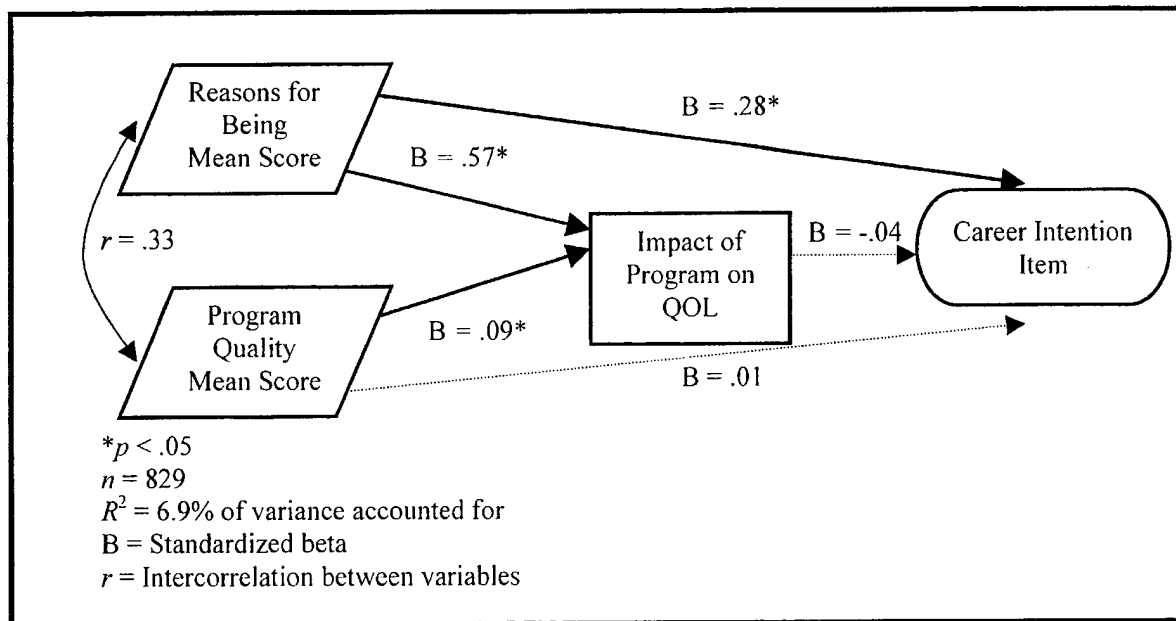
Reasons for Being Mean Score

B = .28*

B = .57*

$r$ = .33

Impact of Program on QOL

B = -.04

Career Intention Item

Program Quality Mean Score

B = .09*

B = .01

*$p$ < .05
$n$ = 829
$R^2$ = 6.9% of variance accounted for
B = Standardized beta
$r$ = Intercorrelation between variables